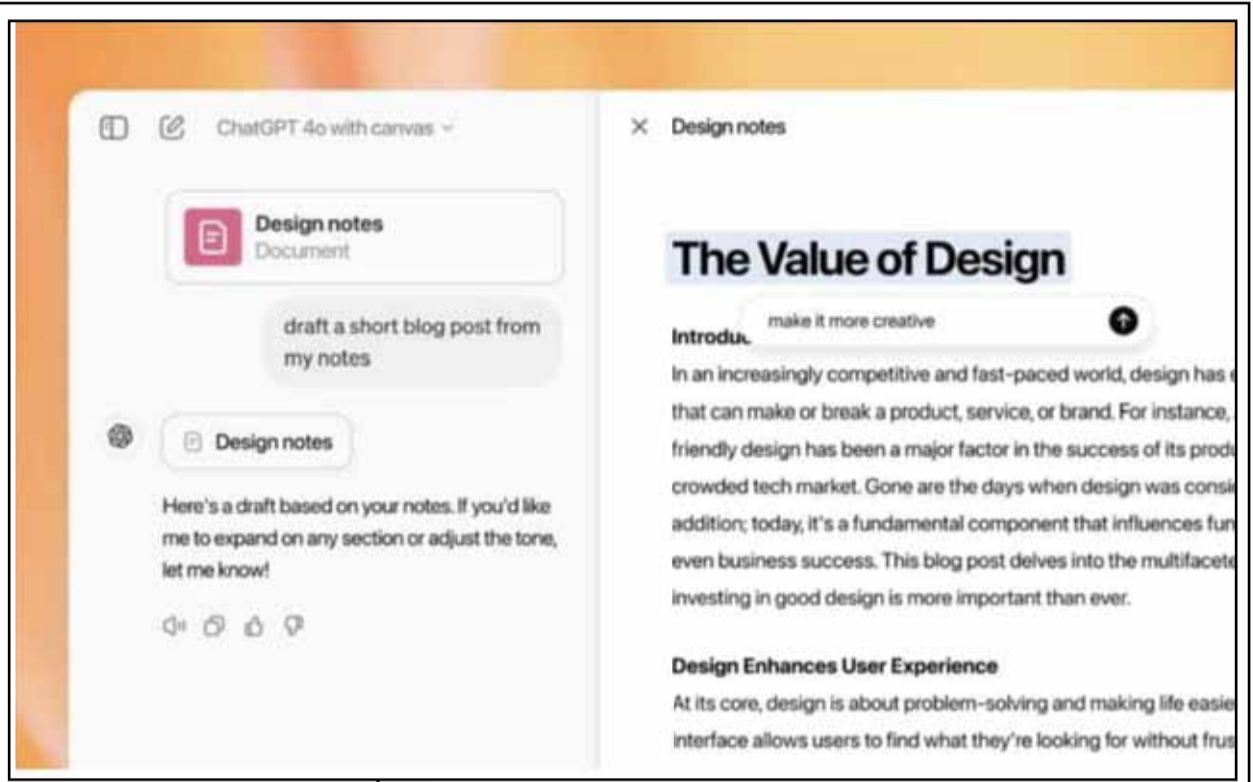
ChatGPT 4o with canvas

Design notes
Document

draft a short blog post from my notes

Design notes

Here's a draft based on your notes. If you'd like me to expand on any section or adjust the tone, let me know!

Design notes

The Value of Design

make it more creative

Introdu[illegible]

In an increasingly competitive and fast-paced world, design has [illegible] that can make or break a product, service, or brand. For instance, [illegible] friendly design has been a major factor in the success of its prod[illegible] crowded tech market. Gone are the days when design was consi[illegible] addition; today, it's a fundamental component that influences fu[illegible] even business success. This blog post delves into the multifacet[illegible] investing in good design is more important than ever.

Design Enhances User Experience

At its core, design is about problem-solving and making life easie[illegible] interface allows users to find what they're looking for without frus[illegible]